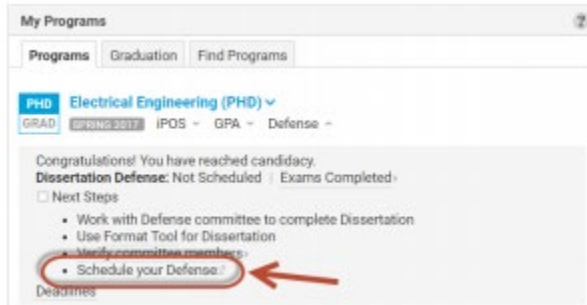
My Programs

?

Programs | Graduation | Find Programs

PHD
GRAD
Electrical Engineering (PHD)
SPRING 2017 iPOS GPA Defense

Congratulations! You have reached candidacy.
Dissertation Defense: Not Scheduled | Exams Completed

Next Steps
• Work with Defense committee to complete Dissertation
• Use Format Tool for Dissertation
• Verify committee members
• Schedule your Defense

Deadlines